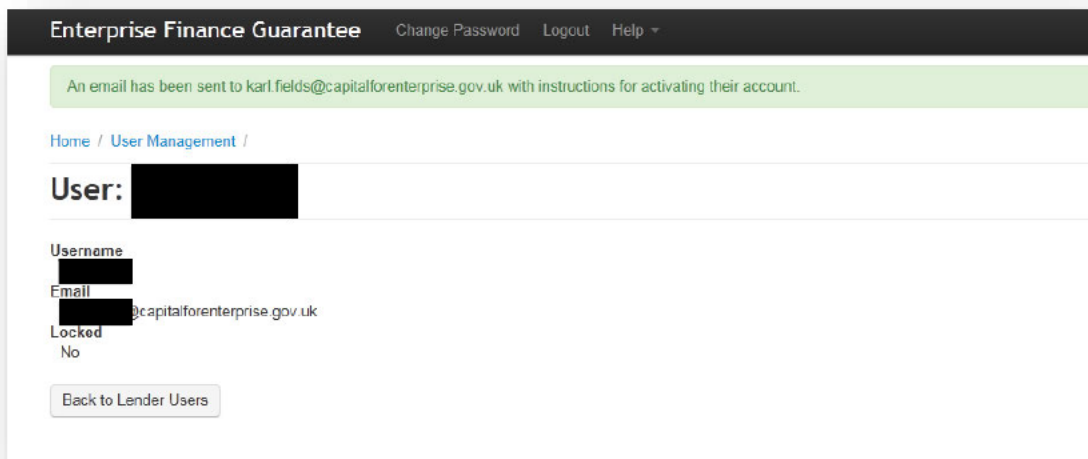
Enterprise Finance Guarantee Change Password Logout Help

An email has been sent to karl.fields@capitalforenterprise.gov.uk with instructions for activating their account.

Home / User Management /

User: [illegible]

Username
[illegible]
Email
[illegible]@capitalforenterprise.gov.uk
Locked
No

Back to Lender Users